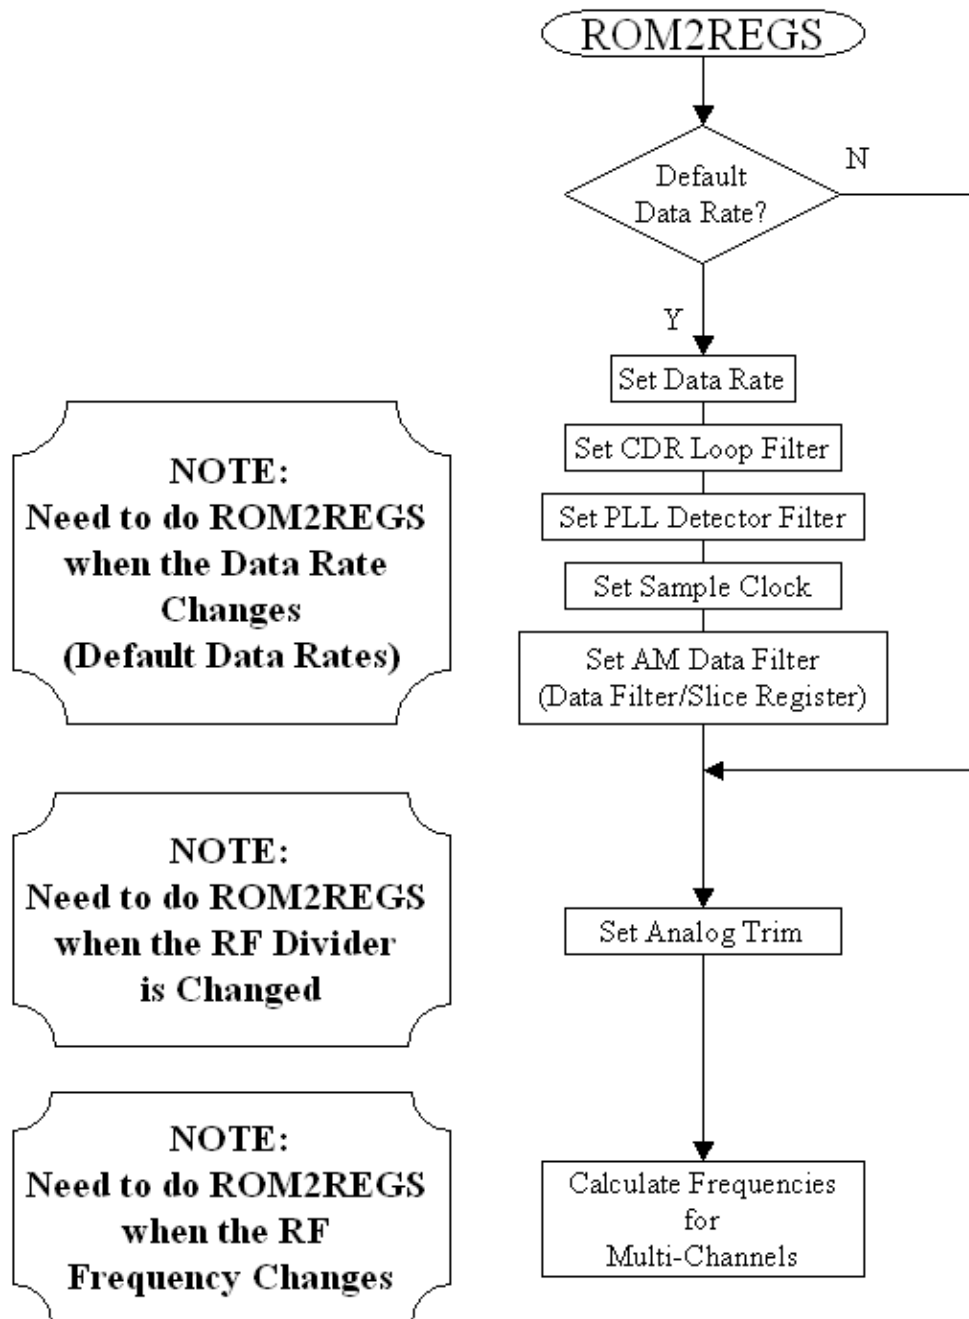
ROM2REGS

Default Data Rate?

N

Y

Set Data Rate

Set CDR Loop Filter

Set PLL Detector Filter

Set Sample Clock

Set AM Data Filter (Data Filter/Slice Register)

Set Analog Trim

Calculate Frequencies for Multi-Channels

NOTE: Need to do ROM2REGS when the Data Rate Changes (Default Data Rates)

NOTE: Need to do ROM2REGS when the RF Divider is Changed

NOTE: Need to do ROM2REGS when the RF Frequency Changes